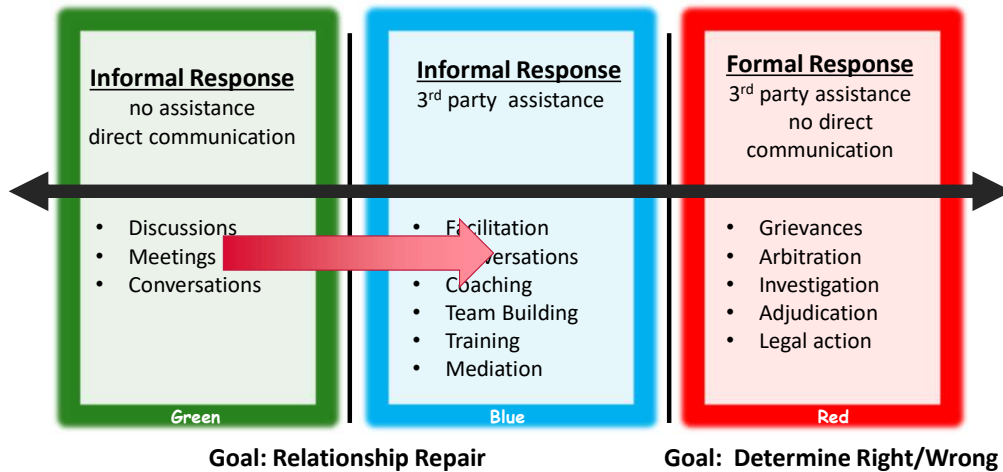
**Informal Response**
no assistance
direct communication

- Discussions
- Meetings
- Conversations

Green

**Informal Response**
3rd party assistance

- Fa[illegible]cilitation
- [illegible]versations
- Coaching
- Team Building
- Training
- Mediation

Blue

**Formal Response**
3rd party assistance
no direct
communication

- Grievances
- Arbitration
- Investigation
- Adjudication
- Legal action

Red

Goal: Relationship Repair

Goal: Determine Right/Wrong